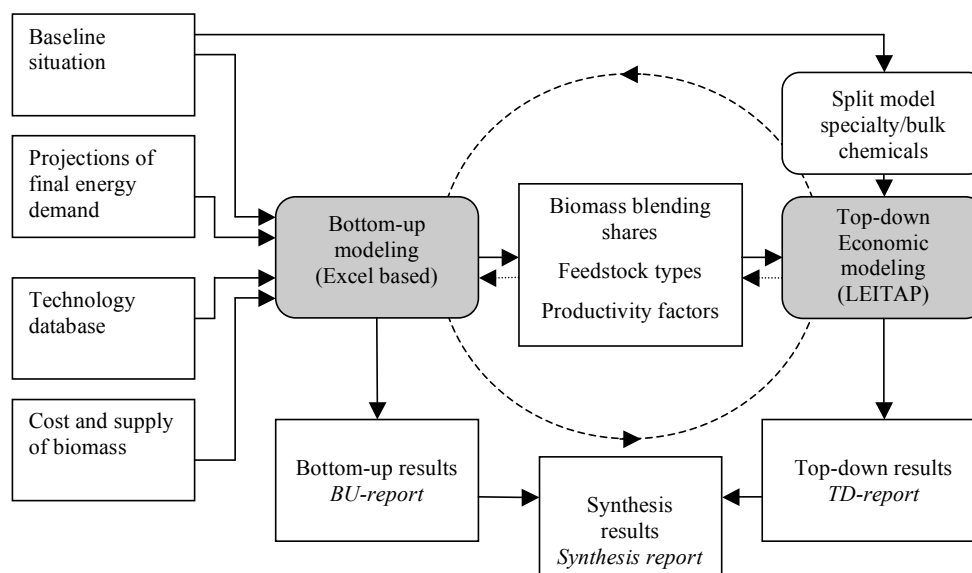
Baseline situation

Projections of final energy demand

Technology database

Cost and supply of biomass

Split model specialty/bulk chemicals

Bottom-up modeling (Excel based)

Biomass blending shares

Feedstock types

Productivity factors

Top-down Economic modeling (LEITAP)

Bottom-up results
*BU-report*

Synthesis results
*Synthesis report*

Top-down results
*TD-report*